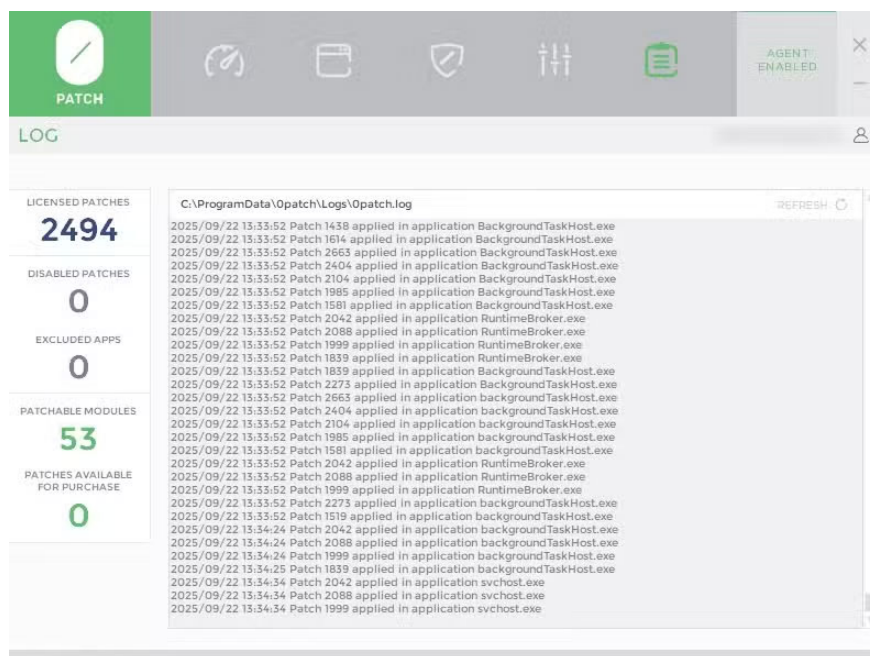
PATCH

AGENT ENABLED

LOG

LICENSED PATCHES
2494

DISABLED PATCHES
0

EXCLUDED APPS
0

PATCHABLE MODULES
53

PATCHES AVAILABLE FOR PURCHASE
0

C:\ProgramData\0patch\Logs\0patch.log

REFRESH

2025/09/22 13:33:52 Patch 1438 applied in application BackgroundTaskHost.exe
2025/09/22 13:33:52 Patch 1614 applied in application BackgroundTaskHost.exe
2025/09/22 13:33:52 Patch 2663 applied in application BackgroundTaskHost.exe
2025/09/22 13:33:52 Patch 2404 applied in application BackgroundTaskHost.exe
2025/09/22 13:33:52 Patch 2104 applied in application BackgroundTaskHost.exe
2025/09/22 13:33:52 Patch 1985 applied in application BackgroundTaskHost.exe
2025/09/22 13:33:52 Patch 1581 applied in application BackgroundTaskHost.exe
2025/09/22 13:33:52 Patch 2042 applied in application RuntimeBroker.exe
2025/09/22 13:33:52 Patch 2088 applied in application RuntimeBroker.exe
2025/09/22 13:33:52 Patch 1999 applied in application RuntimeBroker.exe
2025/09/22 13:33:52 Patch 1839 applied in application RuntimeBroker.exe
2025/09/22 13:33:52 Patch 1839 applied in application BackgroundTaskHost.exe
2025/09/22 13:33:52 Patch 2273 applied in application BackgroundTaskHost.exe
2025/09/22 13:33:52 Patch 2663 applied in application backgroundTaskHost.exe
2025/09/22 13:33:52 Patch 2404 applied in application backgroundTaskHost.exe
2025/09/22 13:33:52 Patch 2104 applied in application backgroundTaskHost.exe
2025/09/22 13:33:52 Patch 1985 applied in application backgroundTaskHost.exe
2025/09/22 13:33:52 Patch 1581 applied in application backgroundTaskHost.exe
2025/09/22 13:33:52 Patch 2042 applied in application RuntimeBroker.exe
2025/09/22 13:33:52 Patch 2088 applied in application RuntimeBroker.exe
2025/09/22 13:33:52 Patch 1999 applied in application RuntimeBroker.exe
2025/09/22 13:33:52 Patch 2273 applied in application backgroundTaskHost.exe
2025/09/22 13:33:52 Patch 1519 applied in application backgroundTaskHost.exe
2025/09/22 13:34:24 Patch 2042 applied in application backgroundTaskHost.exe
2025/09/22 13:34:24 Patch 2088 applied in application backgroundTaskHost.exe
2025/09/22 13:34:24 Patch 1999 applied in application backgroundTaskHost.exe
2025/09/22 13:34:25 Patch 1839 applied in application backgroundTaskHost.exe
2025/09/22 13:34:34 Patch 2042 applied in application svchost.exe
2025/09/22 13:34:34 Patch 2088 applied in application svchost.exe
2025/09/22 13:34:34 Patch 1999 applied in application svchost.exe